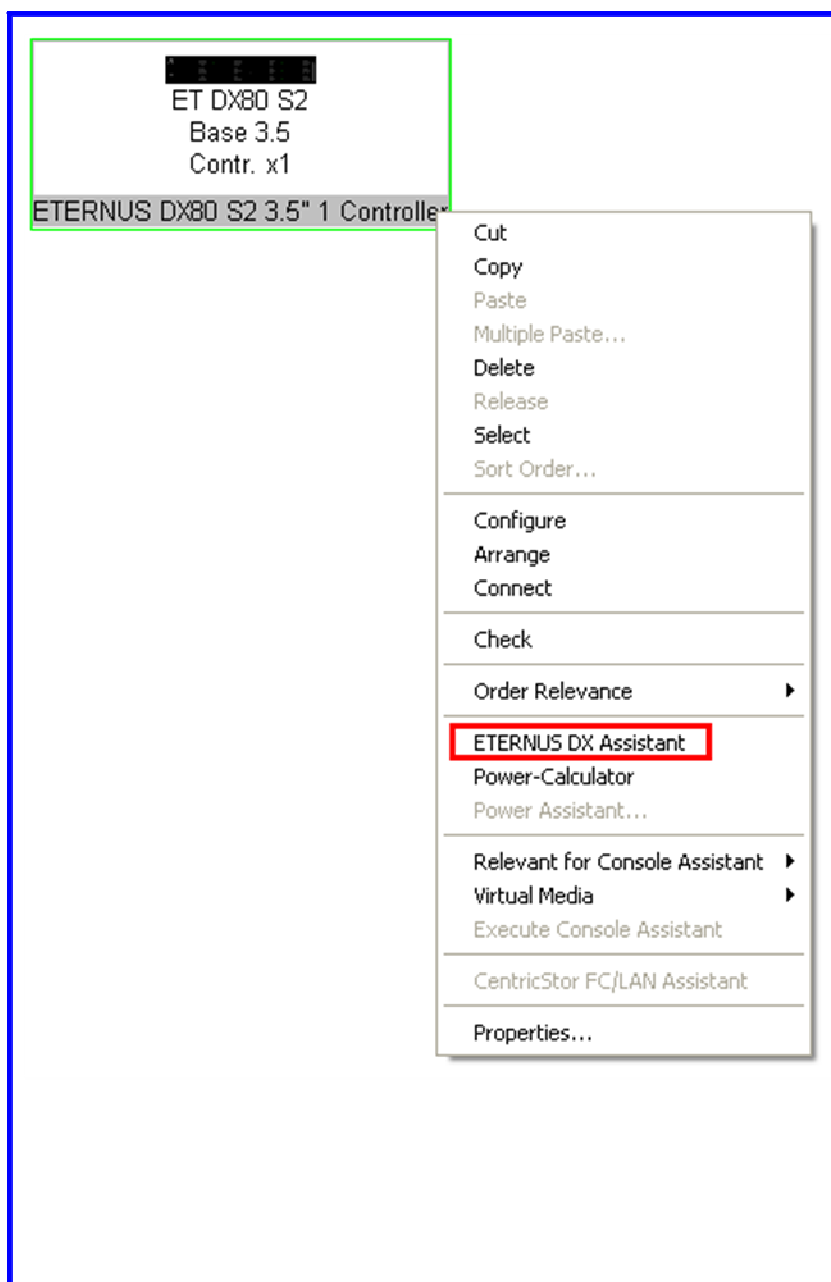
ET DX80 S2
Base 3.5
Contr. x1
ETERNUS DX80 S2 3.5" 1 Controller

Cut
Copy
Paste
Multiple Paste...
Delete
Release
Select
Sort Order...

Configure
Arrange
Connect

Check

Order Relevance

ETERNUS DX Assistant
Power-Calculator
Power Assistant...

Relevant for Console Assistant
Virtual Media
Execute Console Assistant

CentricStor FC/LAN Assistant

Properties...